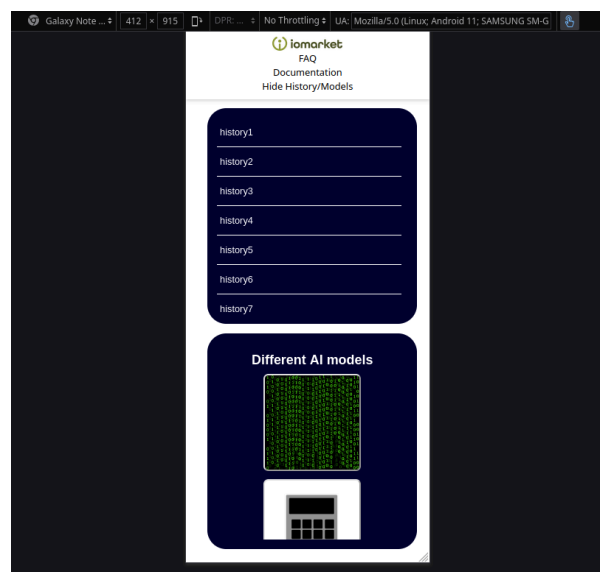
Galaxy Note ... 412 × 915 DPR: ... No Throttling UA: Mozilla/5.0 (Linux; Android 11; SAMSUNG SM-G

iomarket
FAQ
Documentation
Hide History/Models

history1
history2
history3
history4
history5
history6
history7

Different AI models